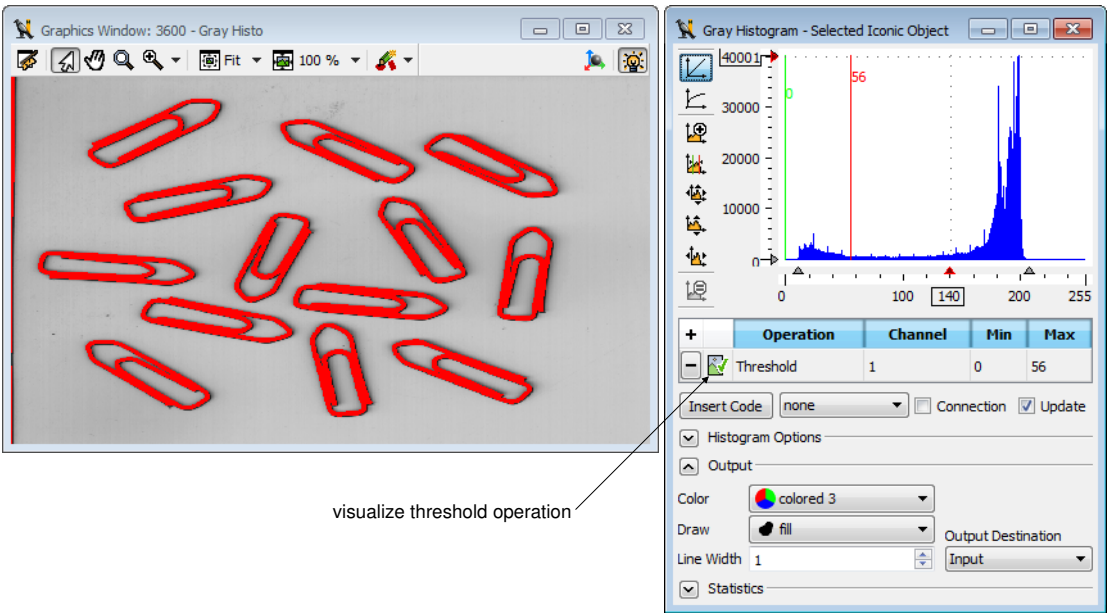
Graphics Window: 3600 - Gray Histo

Fit

100 %

Gray Histogram - Selected Iconic Object

40001

30000

20000

10000

0

0

56

0

100

140

200

255

| + | Operation | Channel | Min | Max |
|---|---|---|---|---|
| − | Threshold | 1 | 0 | 56 |

Insert Code

none

Connection

Update

Histogram Options

Output

Color

colored 3

Draw

fill

Output Destination

Line Width

1

Input

Statistics

visualize threshold operation